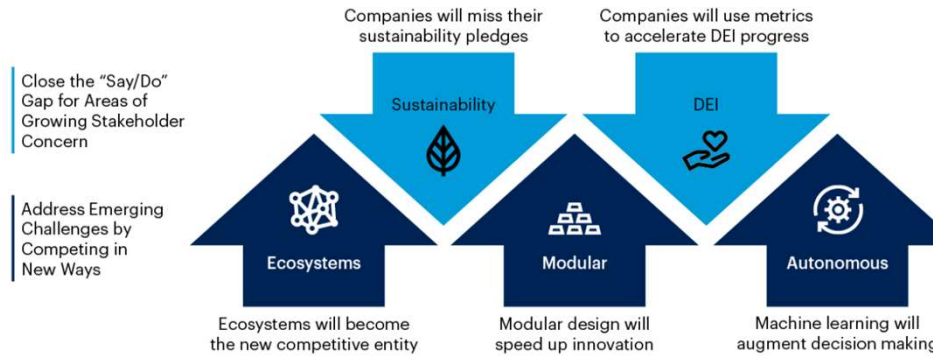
Companies will miss their sustainability pledges

Companies will use metrics to accelerate DEI progress

Close the "Say/Do" Gap for Areas of Growing Stakeholder Concern

Sustainability

DEI

Address Emerging Challenges by Competing in New Ways

Ecosystems

Modular

Autonomous

Ecosystems will become the new competitive entity

Modular design will speed up innovation

Machine learning will augment decision making